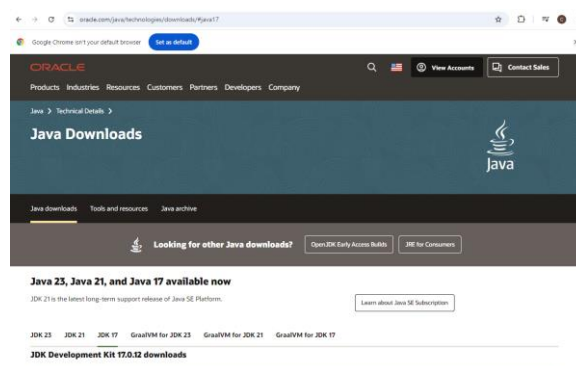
oracle.com/java/technologies/downloads/#java17

Google Chrome isn't your default browser Set as default

ORACLE

View Accounts Contact Sales

Products Industries Resources Customers Partners Developers Company

Java > Technical Details >

Java Downloads

Java

Java downloads Tools and resources Java archive

Looking for other Java downloads? OpenJDK Early Access Builds JRE for Consumers

Java 23, Java 21, and Java 17 available now

JDK 21 is the latest long-term support release of Java SE Platform.

Learn about Java SE Subscription

JDK 23 JDK 21 JDK 17 GraalVM for JDK 23 GraalVM for JDK 21 GraalVM for JDK 17

JDK Development Kit 17.0.12 downloads